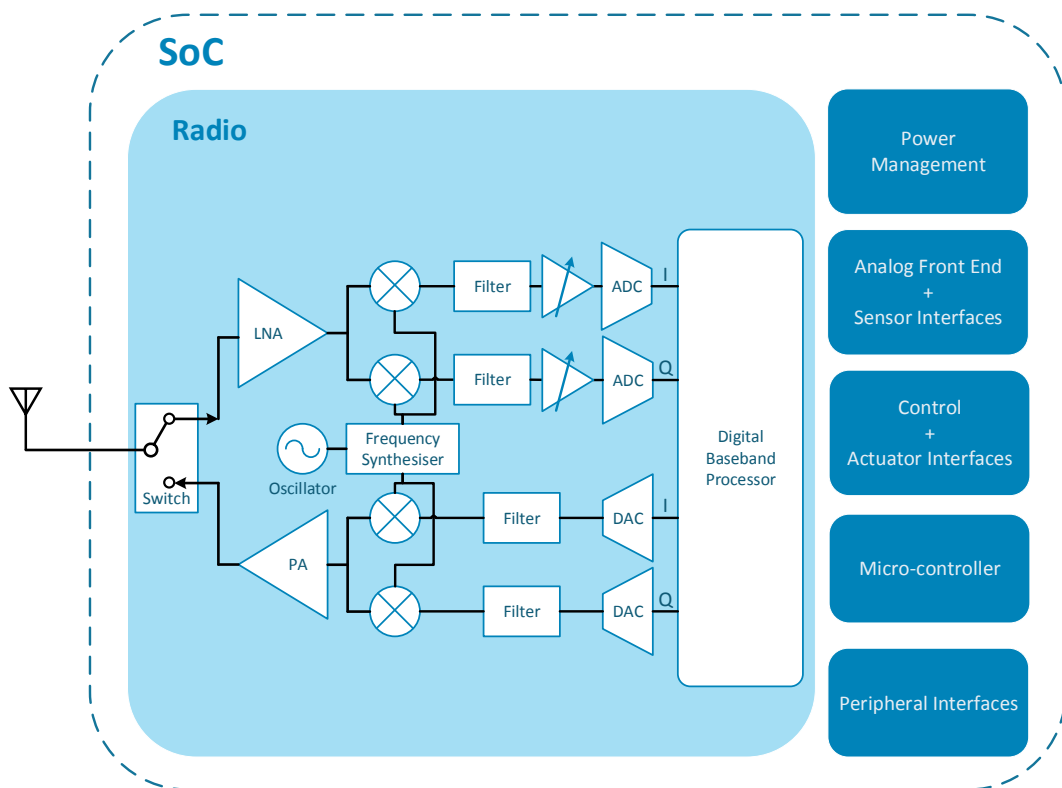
SoC

Radio

LNA

Filter

ADC

I

Filter

ADC

Q

Switch

Oscillator

Frequency Synthesiser

Digital Baseband Processor

PA

Filter

DAC

I

Filter

DAC

Q

Power Management

Analog Front End + Sensor Interfaces

Control + Actuator Interfaces

Micro-controller

Peripheral Interfaces